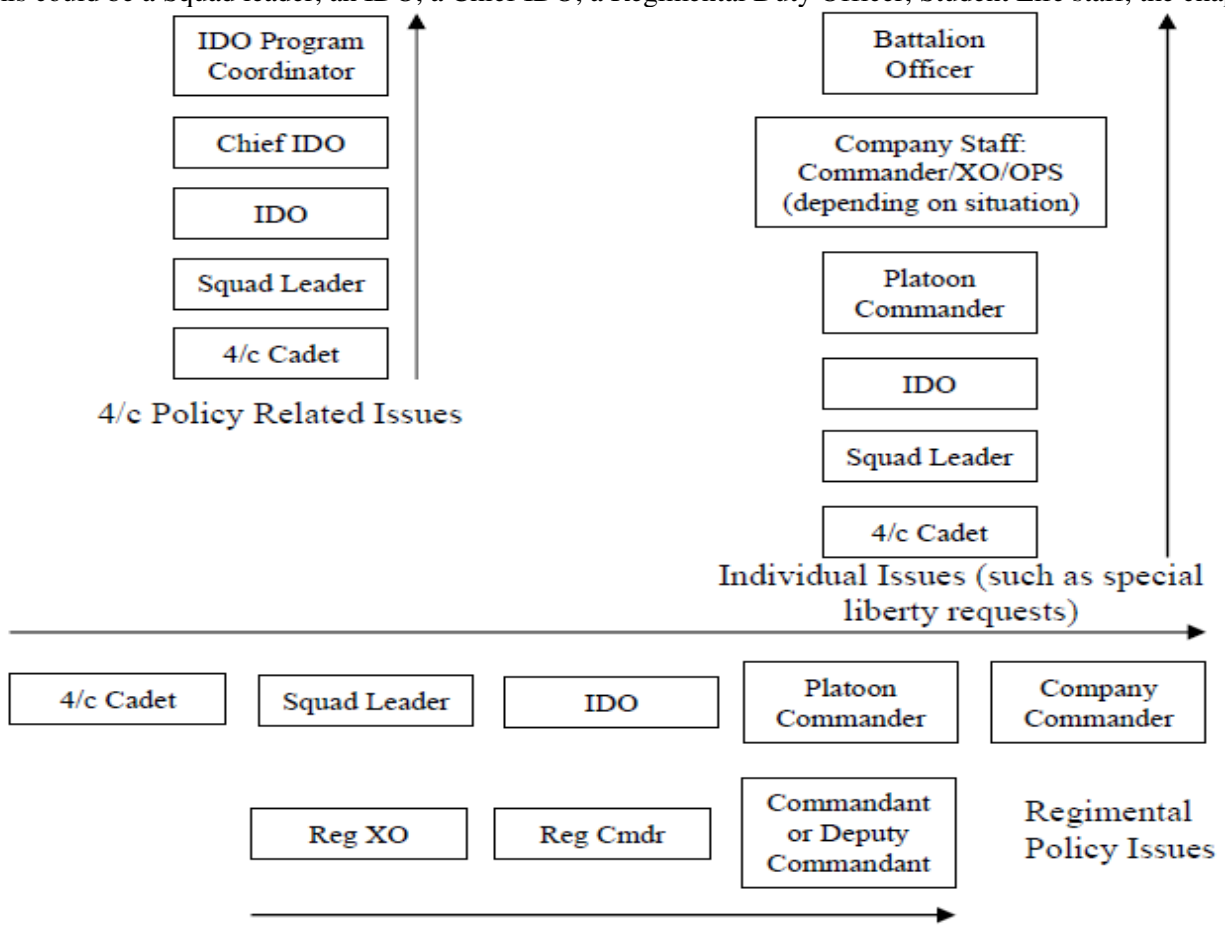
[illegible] could be a squad leader, an IDO, a Chief IDO, a Regimental Duty Officer, Student Life staff, the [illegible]

IDO Program Coordinator

Chief IDO

IDO

Squad Leader

4/c Cadet

4/c Policy Related Issues

Battalion Officer

Company Staff: Commander/XO/OPS (depending on situation)

Platoon Commander

IDO

Squad Leader

4/c Cadet

Individual Issues (such as special liberty requests)

4/c Cadet

Squad Leader

IDO

Platoon Commander

Company Commander

Reg XO

Reg Cmdr

Commandant or Deputy Commandant

Regimental Policy Issues